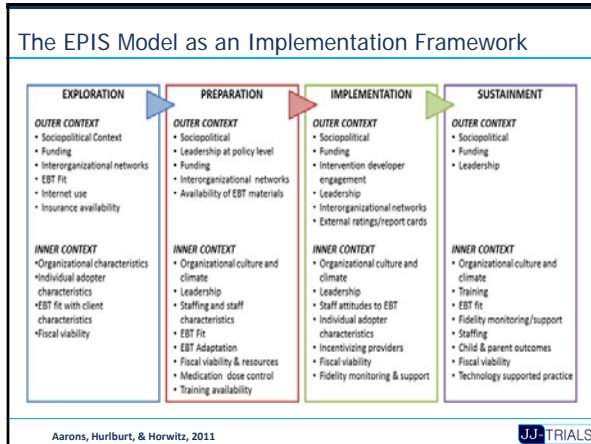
The EPIS Model as an Implementation Framework

| EXPLORATION | PREPARATION | IMPLEMENTATION | SUSTAINMENT |
|---|---|---|---|
| OUTER CONTEXT<br>• Sociopolitical Context<br>• Funding<br>• Interorganizational networks<br>• EBT Fit<br>• Internet use<br>• Insurance availability | OUTER CONTEXT<br>• Sociopolitical<br>• Leadership at policy level<br>• Funding<br>• Interorganizational networks<br>• Availability of EBT materials | OUTER CONTEXT<br>• Sociopolitical<br>• Funding<br>• Intervention developer engagement<br>• Leadership<br>• Interorganizational networks<br>• External ratings/report cards | OUTER CONTEXT<br>• Sociopolitical<br>• Funding<br>• Leadership |
| INNER CONTEXT<br>•Organizational characteristics<br>•Individual adopter characteristics<br>•EBT fit with client characteristics<br>•Fiscal viability | INNER CONTEXT<br>• Organizational culture and climate<br>• Leadership<br>• Staffing and staff characteristics<br>• EBT Fit<br>• EBT Adaptation<br>• Fiscal viability & resources<br>• Medication dose control<br>• Training availability | INNER CONTEXT<br>• Organizational culture and climate<br>• Leadership<br>• Staff attitudes to EBT<br>• Individual adopter characteristics<br>• Incentivizing providers<br>• Fiscal viability<br>• Fidelity monitoring & support | INNER CONTEXT<br>• Organizational culture and climate<br>• Training<br>• EBT fit<br>• Fidelity monitoring/support<br>• Staffing<br>• Child & parent outcomes<br>• Fiscal viability<br>• Technology supported practice |

Aarons, Hurlburt, & Horwitz, 2011

JJ-TRIALS